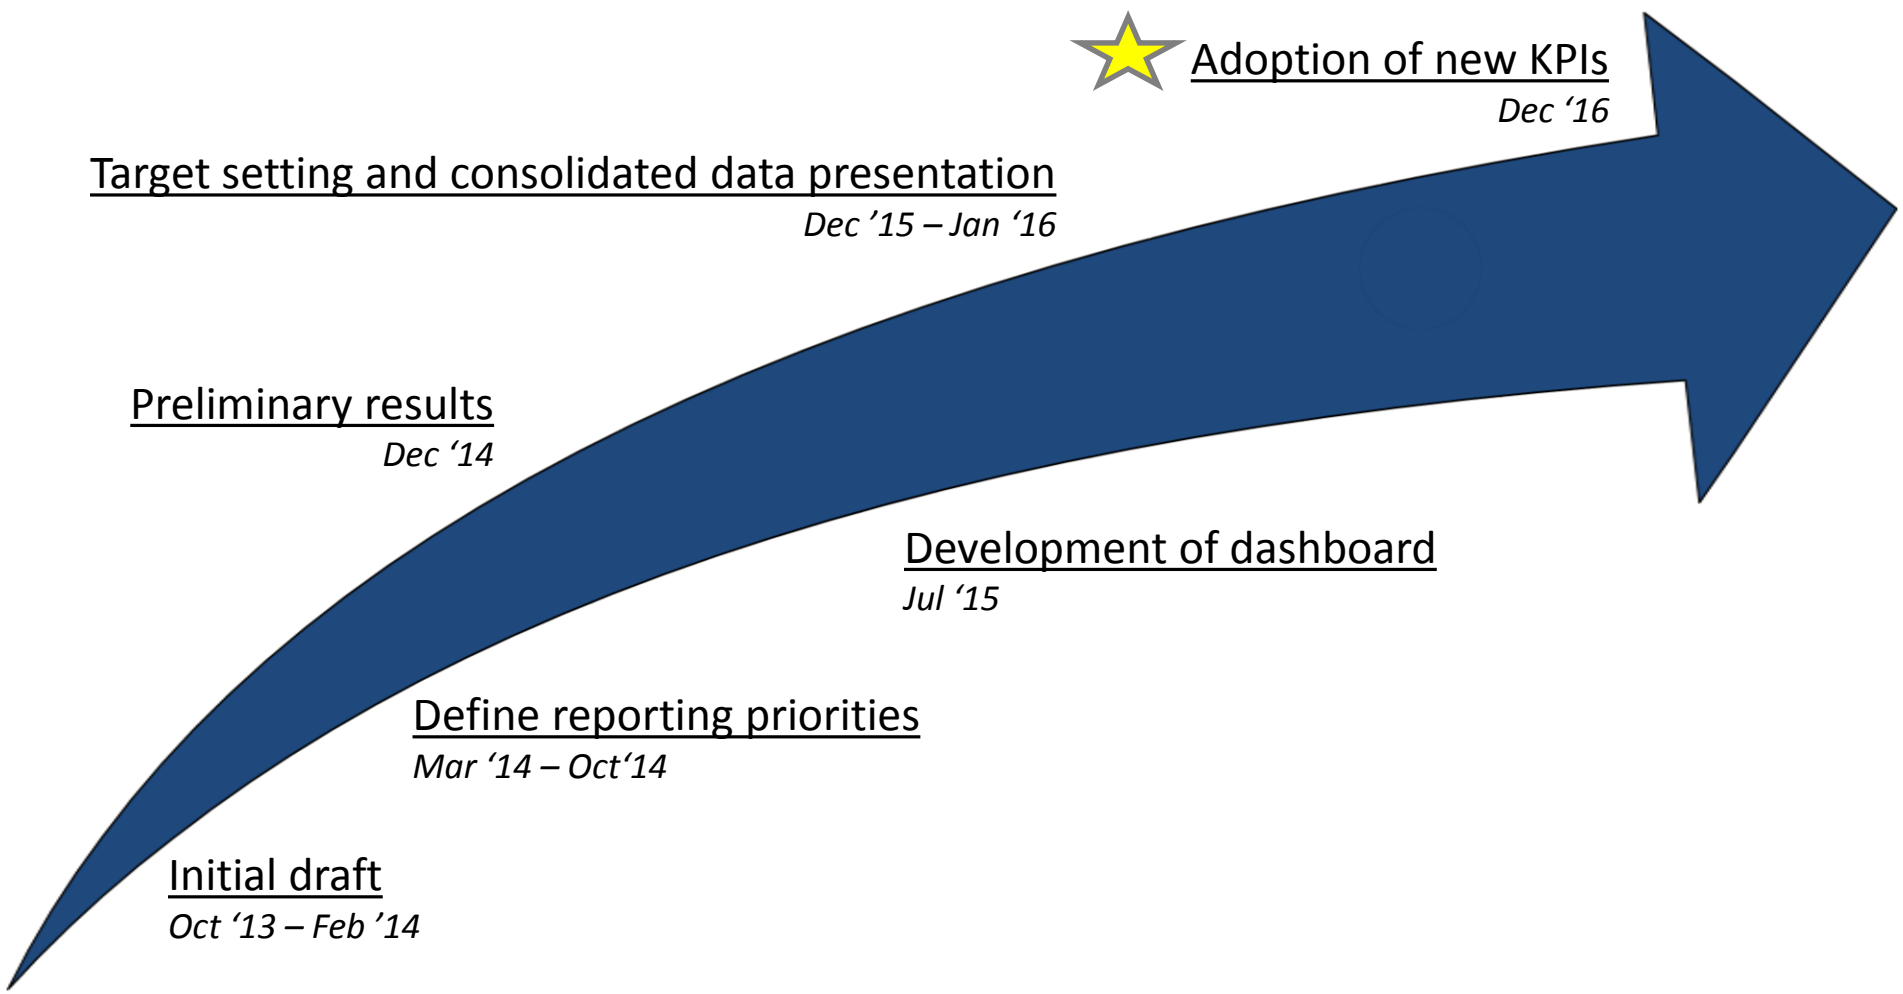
Adoption of new KPIs
Dec ‘16

Target setting and consolidated data presentation
Dec ’15 – Jan ‘16

Preliminary results
Dec ‘14

Development of dashboard
Jul ‘15

Define reporting priorities
Mar ‘14 – Oct‘14

Initial draft
Oct ‘13 – Feb ’14